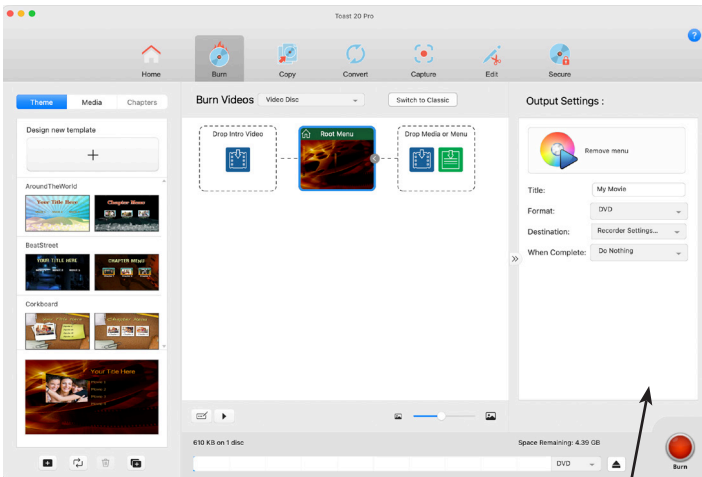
Toast 20 Pro

Home
Burn
Copy
Convert
Capture
Edit
Secure

Theme
Media
Chapters

Design new template

+

AroundTheWorld
Your Title Here
Chapter Menu

BeatStreet
YOUR TITLE HERE
CHAPTER MENU

Corkboard
Your Title Here
Chapter Menu

Your Title Here

Burn Videos
Video Disc
Switch to Classic

Drop Intro Video
Root Menu
Drop Media or Menu

Output Settings :

Remove menu

Title:
My Movie
Format:
DVD
Destination:
Recorder Settings...
When Complete:
Do Nothing

610 KB on 1 disc
Space Remaining: 4.30 GB
DVD
Burn